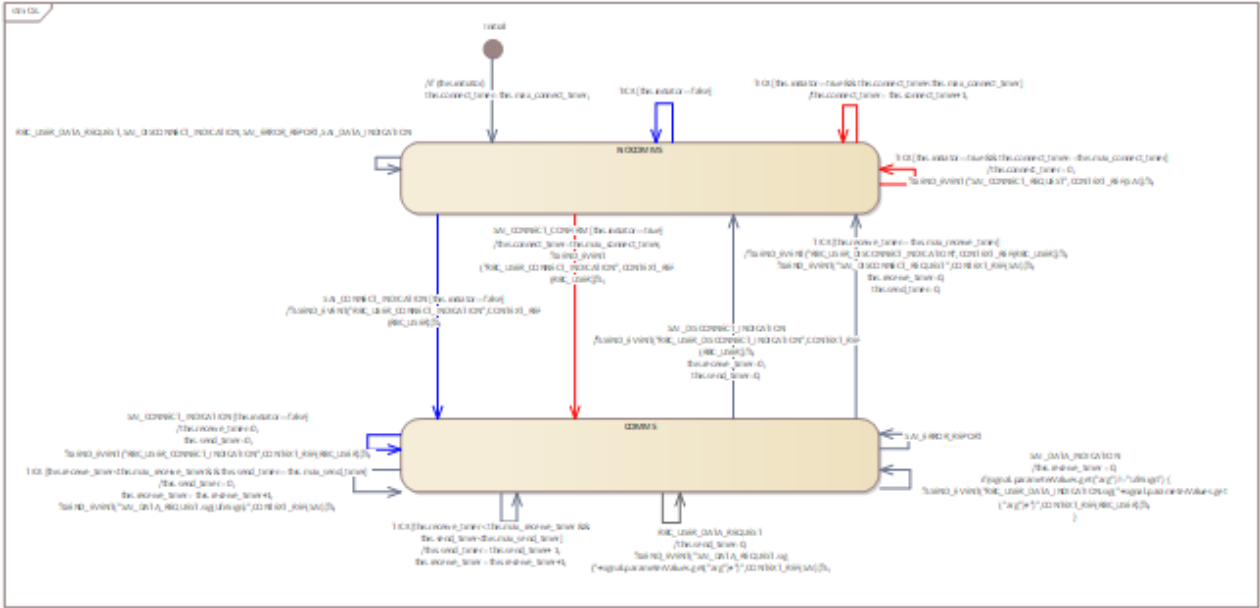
stm CSL

Initial

/if (this.initiator)
this.connect_timer= this.max_connect_timer;

TICK [this.initiator==false]

TICK [this.initiator==true && this.connect_timer<this.max_connect_timer]
/this.connect_timer= this.connect_timer+1;

RBC_USER_DATA_REQUEST, SAI_DISCONNECT_INDICATION, SAI_ERROR_REPORT, SAI_DATA_INDICATION

NOCOMMS

TICK [this.initiator==true && this.connect_timer==this.max_connect_timer]
/this.connect_timer= 0;
%SEND_EVENT("SAI_CONNECT_REQUEST", CONTEXT_REF(SAI))%;

SAI_CONNECT_CONFIRM [this.initiator==true]
/this.connect_timer=this.max_connect_timer;
%SEND_EVENT
("RBC_USER_CONNECT_INDICATION", CONTEXT_REF
(RBC_USER))%;

TICK [this.receive_timer== this.max_receive_timer]
/%SEND_EVENT("RBC_USER_DISCONNECT_INDICATION", CONTEXT_REF(RBC_USER))%;
%SEND_EVENT("SAI_DISCONNECT_REQUEST", CONTEXT_REF(SAI))%;
this.receive_timer=0;
this.send_timer=0;

SAI_CONNECT_INDICATION [this.initiator==false]
/%SEND_EVENT("RBC_USER_CONNECT_INDICATION", CONTEXT_REF
(RBC_USER))%;

SAI_DISCONNECT_INDICATION
/%SEND_EVENT("RBC_USER_DISCONNECT_INDICATION", CONTEXT_REF
(RBC_USER))%;
this.receive_timer=0;
this.send_timer=0;

SAI_CONNECT_INDICATION [this.initiator==false]
/this.receive_timer=0;
this.send_timer=0;
%SEND_EVENT("RBC_USER_CONNECT_INDICATION", CONTEXT_REF(RBC_USER))%;

COMMS

SAI_ERROR_REPORT

TICK [this.receive_timer<this.max_receive_timer && this.send_timer==this.max_send_timer]
/this.send_timer= 0;
this.receive_timer= this.receive_timer+1;
%SEND_EVENT("SAI_DATA_REQUEST.sig(Lifesign)", CONTEXT_REF(SAI))%;

SAI_DATA_INDICATION
/this.receive_timer= 0;
if(signal.parameterValues.get("arg")!="Lifesign") {
%SEND_EVENT("RBC_USER_DATA_INDICATION.sig("+signal.parameterValues.get
("arg")+")", CONTEXT_REF(RBC_USER))%;
}

TICK [this.receive_timer<this.max_receive_timer &&
this.send_timer<this.max_send_timer]
/this.send_timer= this.send_timer+1;
this.receive_timer= this.receive_timer+1;

RBC_USER_DATA_REQUEST
/this.send_timer= 0;
%SEND_EVENT("SAI_DATA_REQUEST.sig
("+signal.parameterValues.get("arg")+")", CONTEXT_REF(SAI))%;